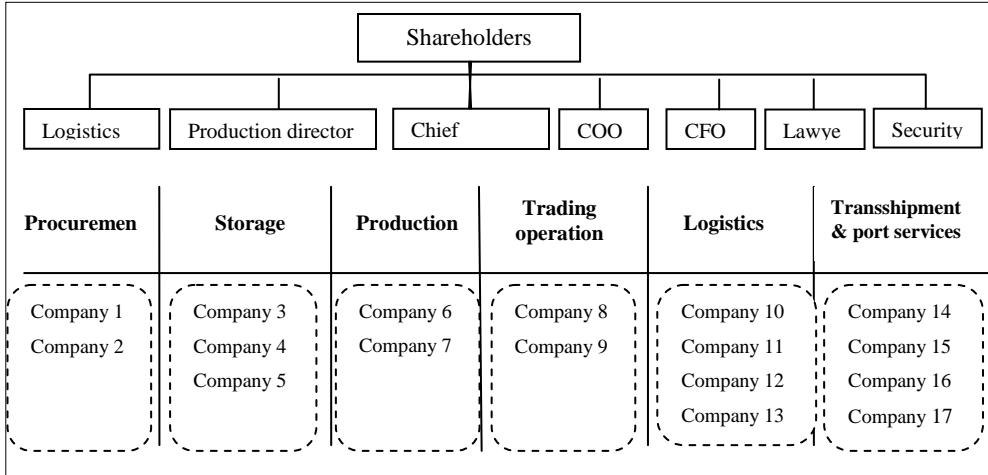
Shareholders

Logistics

Production director

Chief

COO

CFO

Lawye

Security

Procuremen

Storage

Production

Trading operation

Logistics

Transshipment & port services

Company 1
Company 2

Company 3
Company 4
Company 5

Company 6
Company 7

Company 8
Company 9

Company 10
Company 11
Company 12
Company 13

Company 14
Company 15
Company 16
Company 17